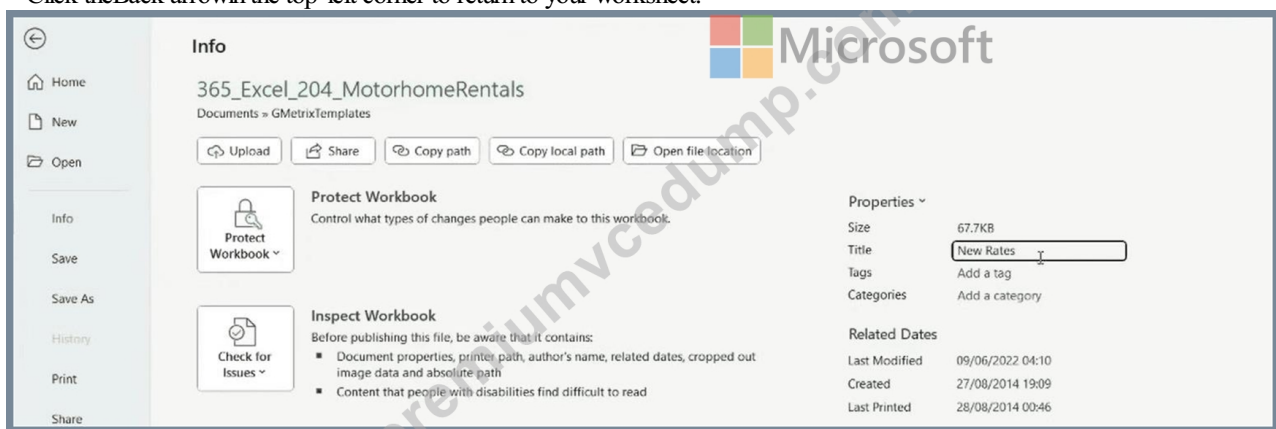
Click theBack arrowin the top-left corner to return to your worksheet.

Microsoft

premiumvcedump.com

Home
New
Open
Info
Save
Save As
History
Print
Share

Info

365_Excel_204_MotorhomeRentals
Documents » GMetrixTemplates

Upload | Share | Copy path | Copy local path | Open file location

Protect Workbook
Protect Workbook
Control what types of changes people can make to this workbook.

Check for Issues
Inspect Workbook
Before publishing this file, be aware that it contains:
■ Document properties, printer path, author's name, related dates, cropped out image data and absolute path
■ Content that people with disabilities find difficult to read

Properties
Size 67.7KB
Title New Rates
Tags Add a tag
Categories Add a category

Related Dates
Last Modified 09/06/2022 04:10
Created 27/08/2014 19:09
Last Printed 28/08/2014 00:46